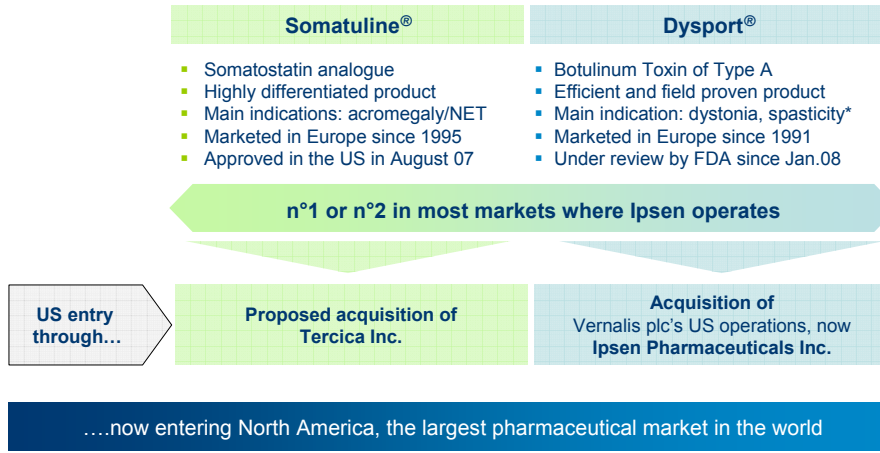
Somatuline®

- Somatostatin analogue
- Highly differentiated product
- Main indications: acromegaly/NET
- Marketed in Europe since 1995
- Approved in the US in August 07

Dysport®

- Botulinum Toxin of Type A
- Efficient and field proven product
- Main indication: dystonia, spasticity*
- Marketed in Europe since 1991
- Under review by FDA since Jan.08

n°1 or n°2 in most markets where Ipsen operates

US entry through…

Proposed acquisition of Tercica Inc.

Acquisition of Vernalis plc's US operations, now Ipsen Pharmaceuticals Inc.

….now entering North America, the largest pharmaceutical market in the world